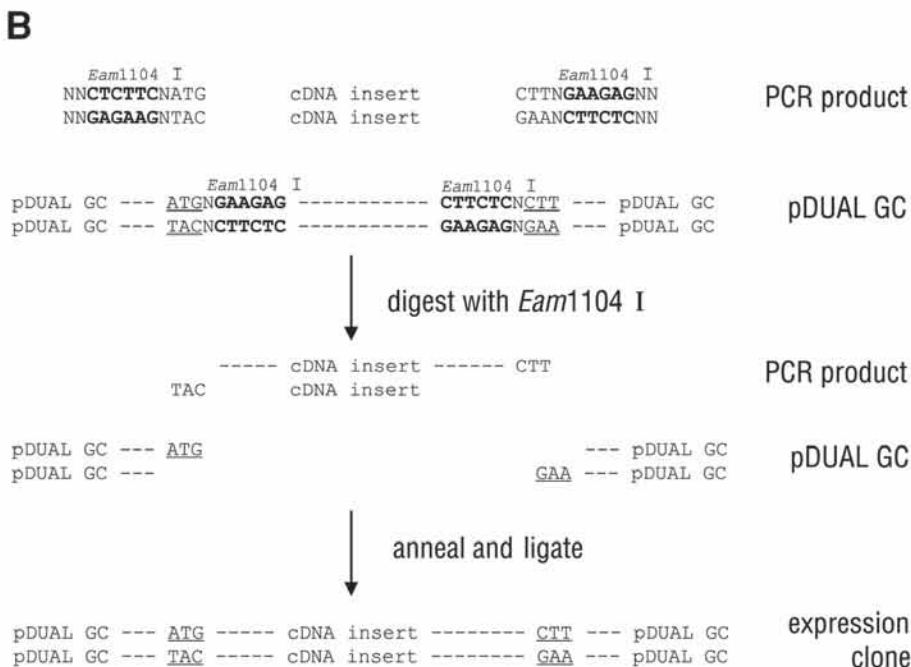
B

Eam1104 I
NNCTCTTCNATG cDNA insert CTTNGAAGAGNN
NNGAGAAGNTAC cDNA insert GAANCTTCTCNN

Eam1104 I

PCR product

Eam1104 I
pDUAL GC --- ATGNGAAGAG ----------- CTTCTCNCTT --- pDUAL GC
pDUAL GC --- TACNCTTCTC ----------- GAAGAGNGAA --- pDUAL GC

Eam1104 I

pDUAL GC

digest with Eam1104 I

----- cDNA insert ------ CTT
TAC cDNA insert

PCR product

pDUAL GC --- ATG --- pDUAL GC
pDUAL GC --- GAA --- pDUAL GC

pDUAL GC

anneal and ligate

pDUAL GC --- ATG ----- cDNA insert -------- CTT --- pDUAL GC
pDUAL GC --- TAC ----- cDNA insert -------- GAA --- pDUAL GC

expression clone